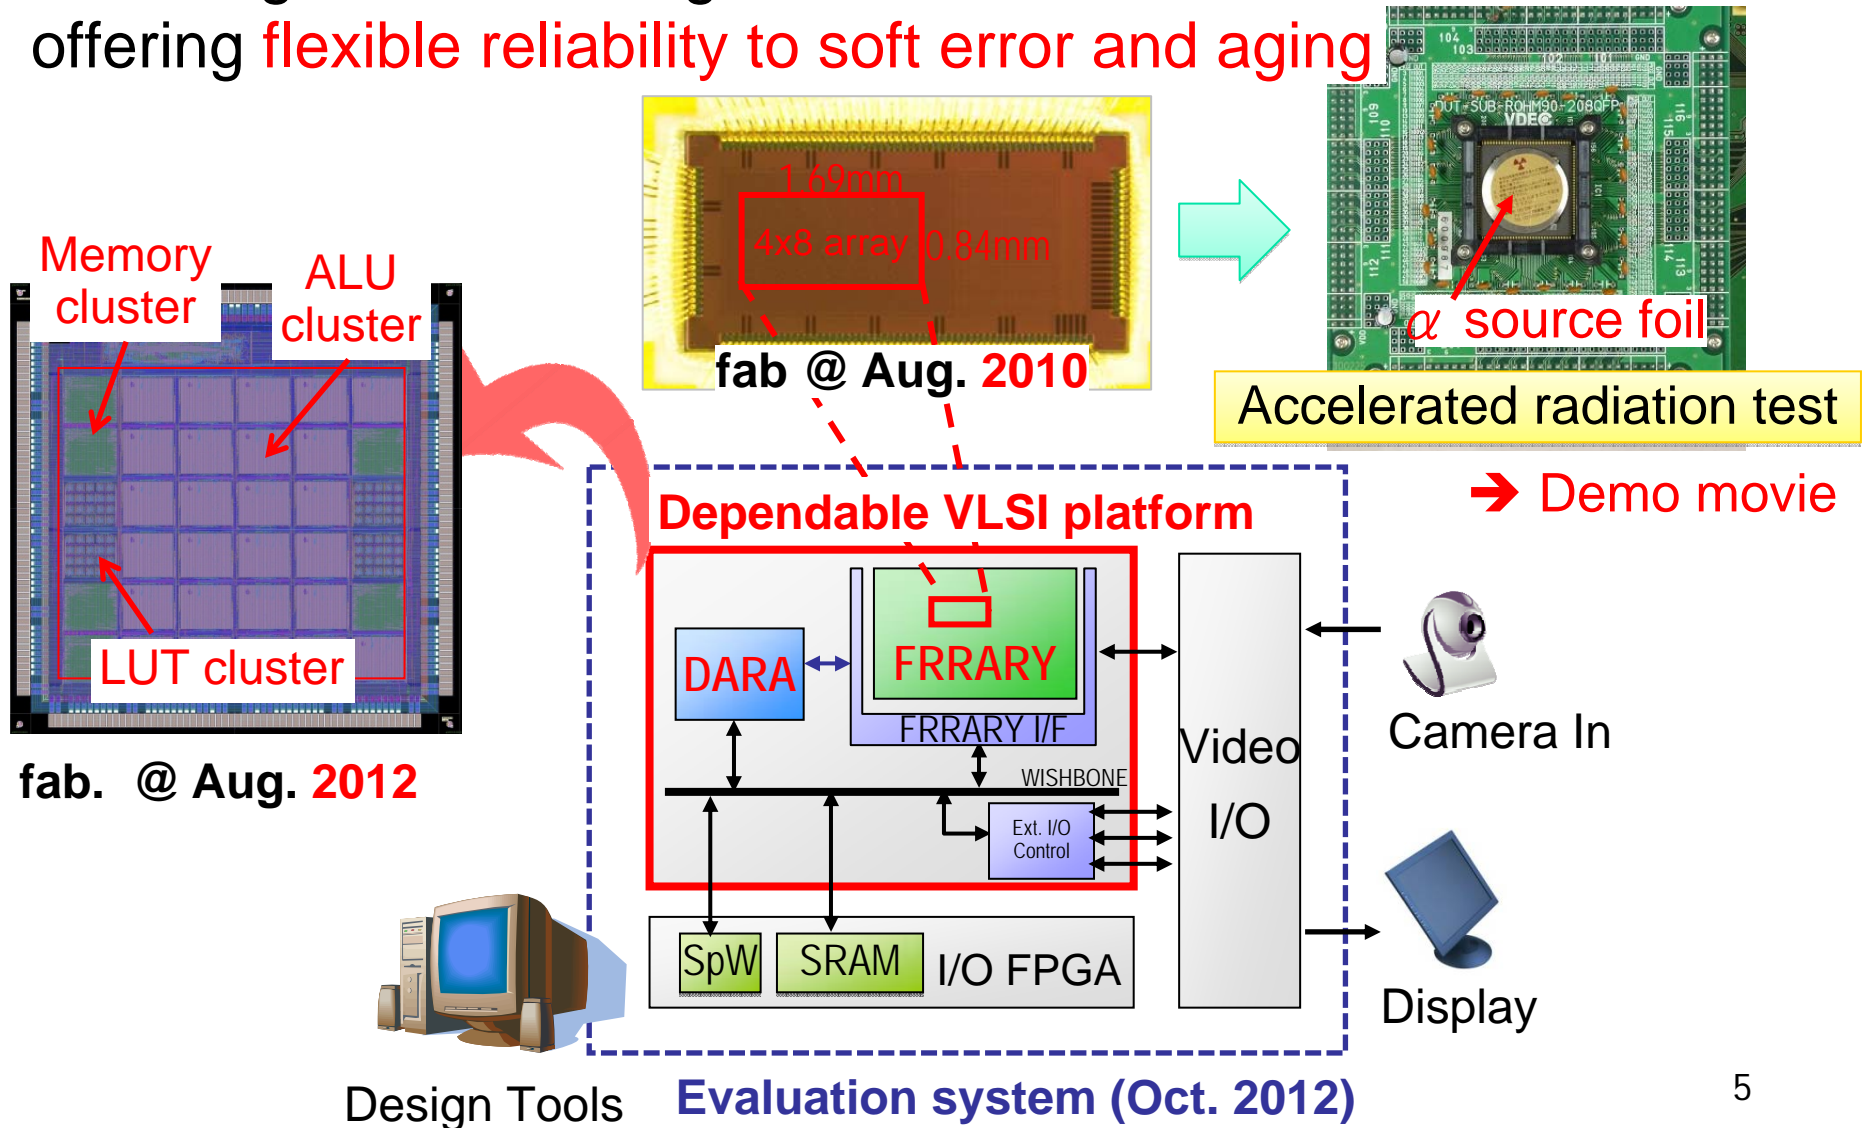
offering flexible reliability to soft error and aging

Memory cluster

ALU cluster

LUT cluster

fab. @ Aug. 2012

1.69mm

4x8 array

0.84mm

fab @ Aug. 2010

104 103 102 101

DUT-SUB-ROHM90-208QFP

VDEC

$\alpha$ source foil

Accelerated radiation test

→ Demo movie

Dependable VLSI platform

DARA

FRRARY

FRRARY I/F

WISHBONE

Ext. I/O Control

Video I/O

SpW

SRAM

I/O FPGA

Camera In

Display

Design Tools

Evaluation system (Oct. 2012)

5